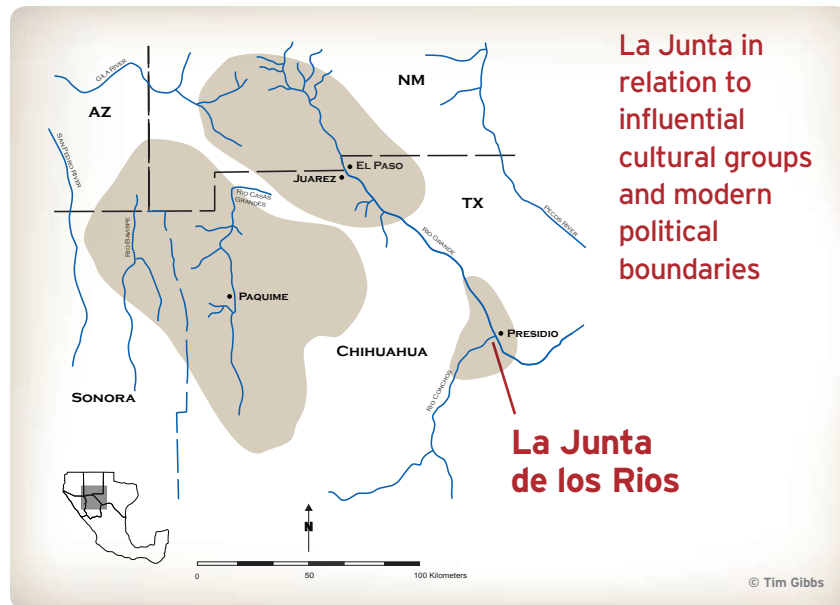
La Junta in relation to influential cultural groups and modern political boundaries

Gila River
AZ
NM
San Pedro River
El Paso
Juarez
TX
Rio Casas Grandes
Pecos River
Rio Bavispe
Rio Grande
Paquime
Presidio
Chihuahua
Rio Conchos
Sonora

La Junta de los Rios

N
0
50
100 Kilometers

© Tim Gibbs